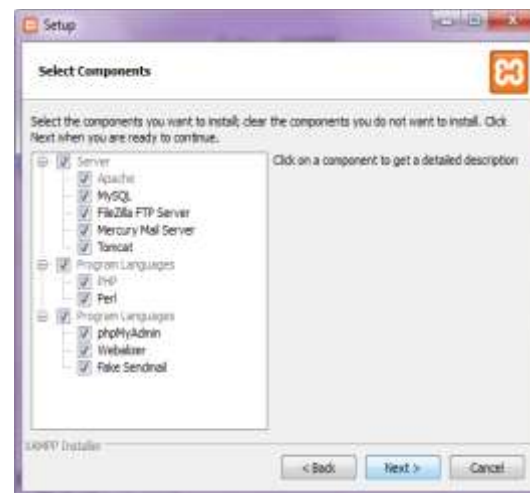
Setup

Select Components

Select the components you want to install; clear the components you do not want to install. Click Next when you are ready to continue.

Server
Apache
MySQL
FileZilla FTP Server
Mercury Mail Server
Tomcat
Program Languages
PHP
Perl
Program Languages
phpMyAdmin
Webalizer
Fake Sendmail

Click on a component to get a detailed description

XAMPP Installer

< Back
Next >
Cancel